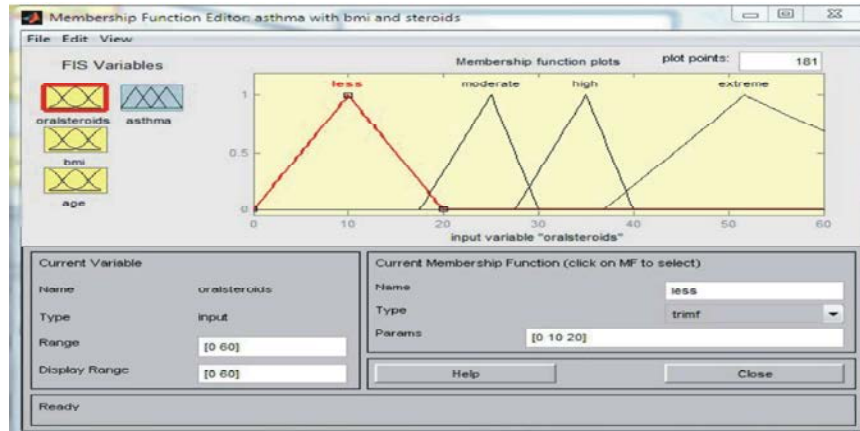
Membership Function Editor: asthma with bmi and steroids

File Edit View

FIS Variables

oralsteroids asthma

bmi

age

Membership function plots

plot points: 181

less moderate high extreme

1

0.5

0

0 10 20 30 40 50 60

input variable "oralsteroids"

Current Variable

Name oralsteroids

Type input

Range [0 60]

Display Range [0 60]

Current Membership Function (click on MF to select)

Name less

Type trimf

Params [0 10 20]

Help

Close

Ready